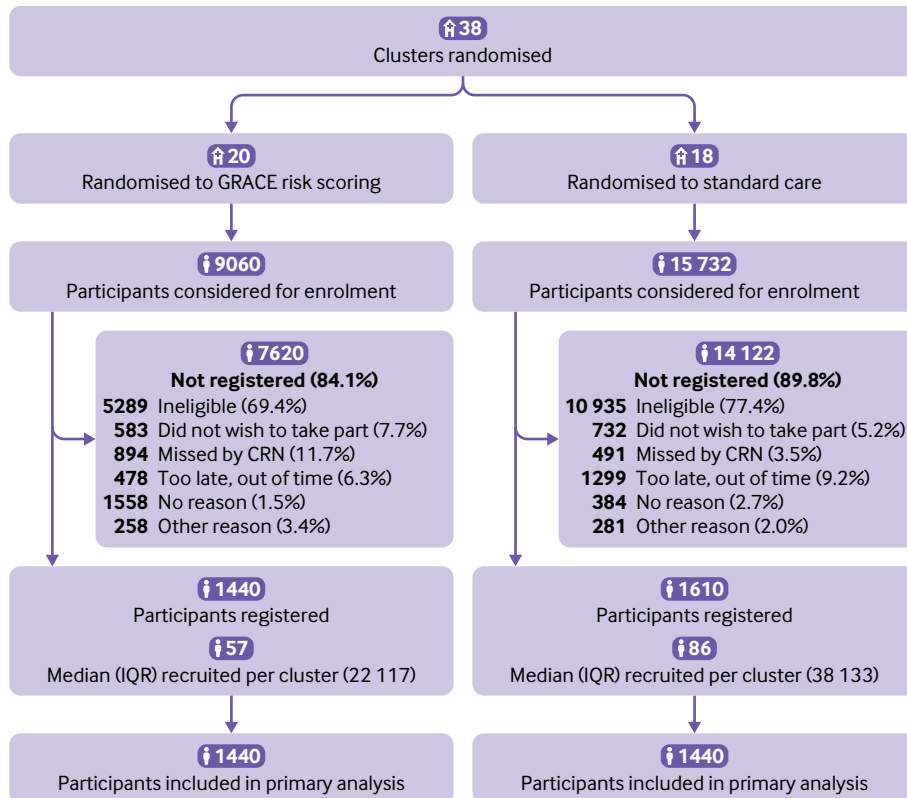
38
Clusters randomised

20
Randomised to GRACE risk scoring

18
Randomised to standard care

9060
Participants considered for enrolment

15 732
Participants considered for enrolment

7620
Not registered (84.1%)
5289 Ineligible (69.4%)
583 Did not wish to take part (7.7%)
894 Missed by CRN (11.7%)
478 Too late, out of time (6.3%)
1558 No reason (1.5%)
258 Other reason (3.4%)

14 122
Not registered (89.8%)
10 935 Ineligible (77.4%)
732 Did not wish to take part (5.2%)
491 Missed by CRN (3.5%)
1299 Too late, out of time (9.2%)
384 No reason (2.7%)
281 Other reason (2.0%)

1440
Participants registered
57
Median (IQR) recruited per cluster (22 117)

1610
Participants registered
86
Median (IQR) recruited per cluster (38 133)

1440
Participants included in primary analysis

1440
Participants included in primary analysis